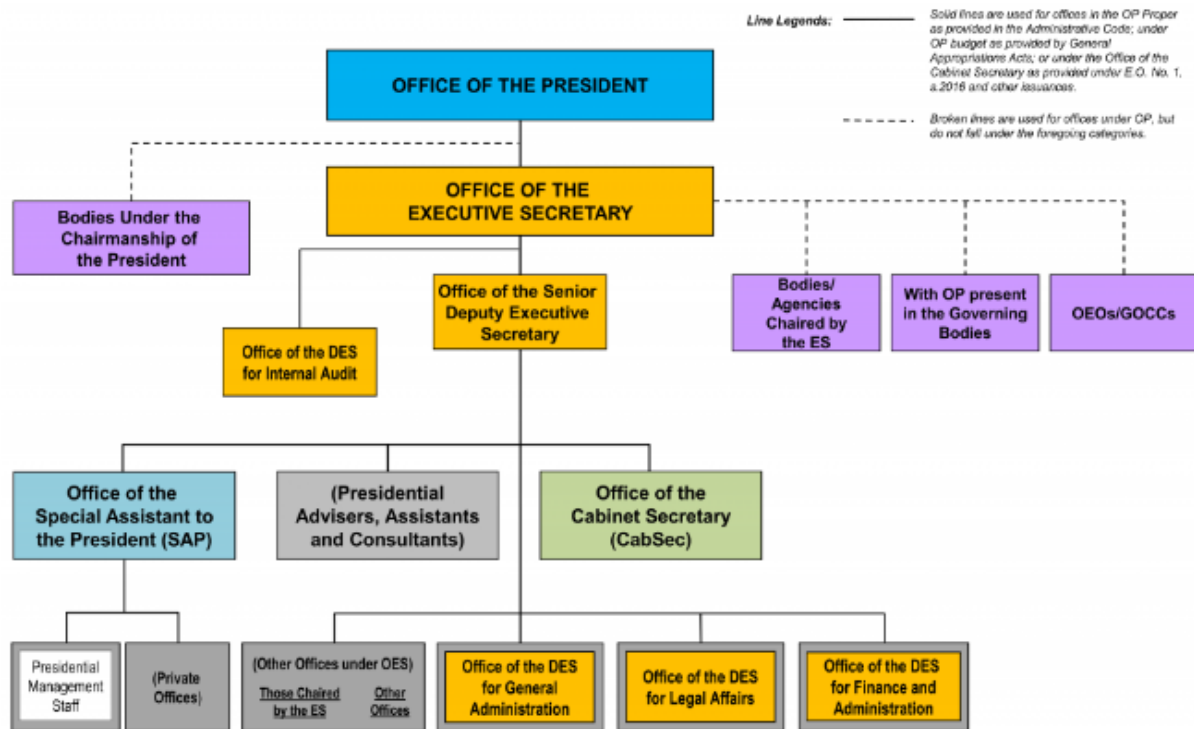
Line Legends: Solid lines are used for offices in the OP Proper as provided in the Administrative Code; under OP budget as provided by General Appropriations Acts; or under the Office of the Cabinet Secretary as provided under E.O. No. 1, s.2016 and other issuances.

Broken lines are used for offices under OP, but do not fall under the foregoing categories.

OFFICE OF THE PRESIDENT

Bodies Under the Chairmanship of the President

OFFICE OF THE EXECUTIVE SECRETARY

Office of the DES for Internal Audit

Office of the Senior Deputy Executive Secretary

Bodies/ Agencies Chaired by the ES

With OP present in the Governing Bodies

OEOs/GOCCs

Office of the Special Assistant to the President (SAP)

(Presidential Advisers, Assistants and Consultants)

Office of the Cabinet Secretary (CabSec)

Presidential Management Staff

(Private Offices)

(Other Offices under OES)

Those Chaired by the ES

Other Offices

Office of the DES for General Administration

Office of the DES for Legal Affairs

Office of the DES for Finance and Administration